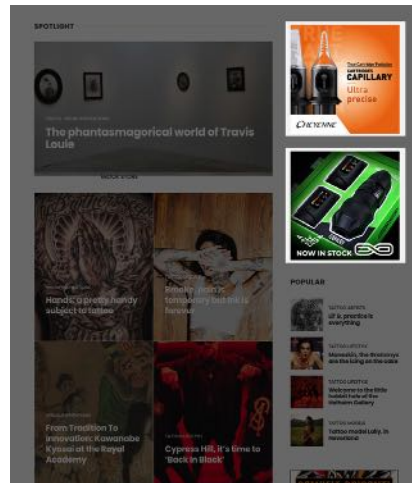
SPOTLIGHT

The phantasmagorical world of Travis Louie

Hands: a pretty handy subject to tattoo

Smoke, pain is temporary but ink is forever

From Tradition To Innovation: Kawanabe Kyosai at the Royal Academy

Cypress Hill, it's time to 'Back in Black'

Ultra precise

CHEYENNE

NOW IN STOCK

POPULAR

UV ink, practice is everything

Manwoldt, the Brotoorys are the icing on the cake

Welcome to the little rabbit hole of the Gotham Gallery

Tattoo model Laly, in Neverland